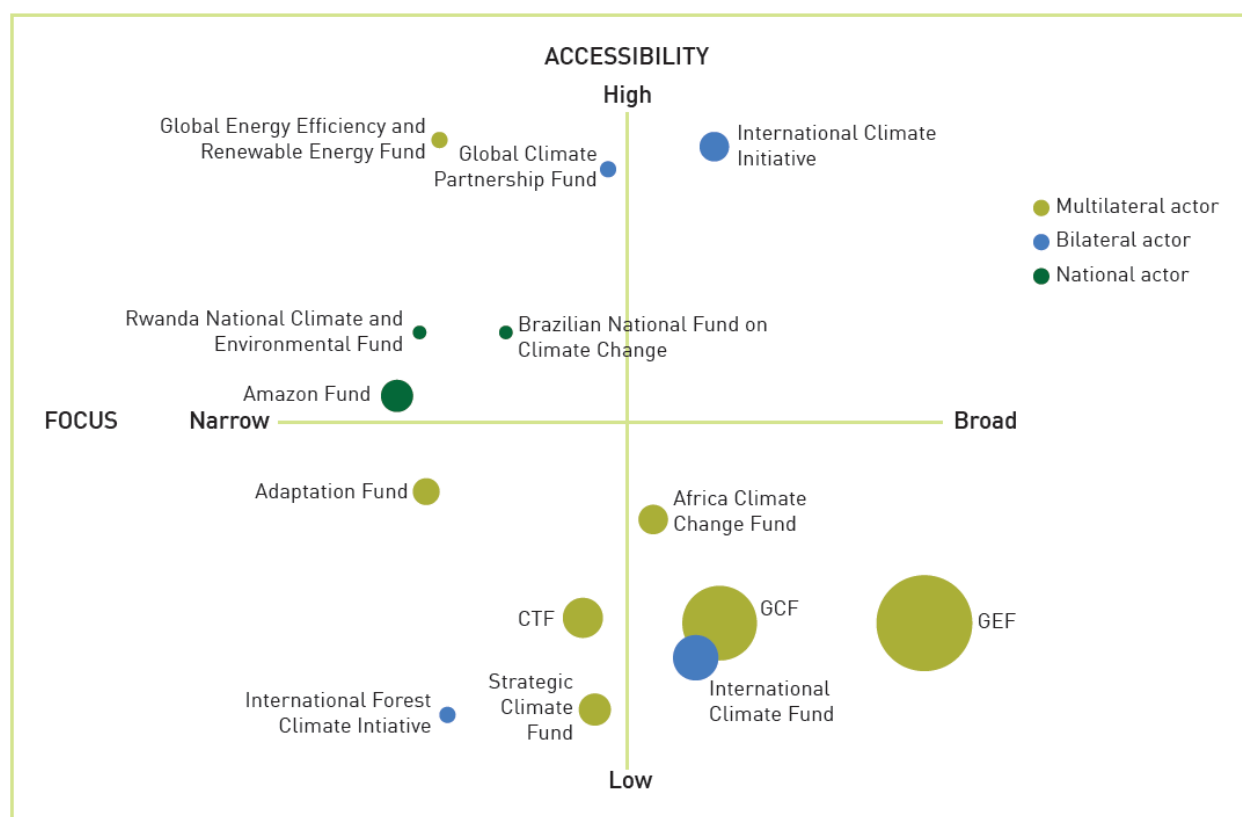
ACCESSIBILITY

High

Global Energy Efficiency and Renewable Energy Fund

Global Climate Partnership Fund

International Climate Initiative

Multilateral actor
Bilateral actor
National actor

Rwanda National Climate and Environmental Fund

Brazilian National Fund on Climate Change

Amazon Fund

FOCUS

Narrow

Broad

Adaptation Fund

Africa Climate Change Fund

CTF

GCF

GEF

International Climate Fund

Strategic Climate Fund

International Forest Climate Intiative

Low